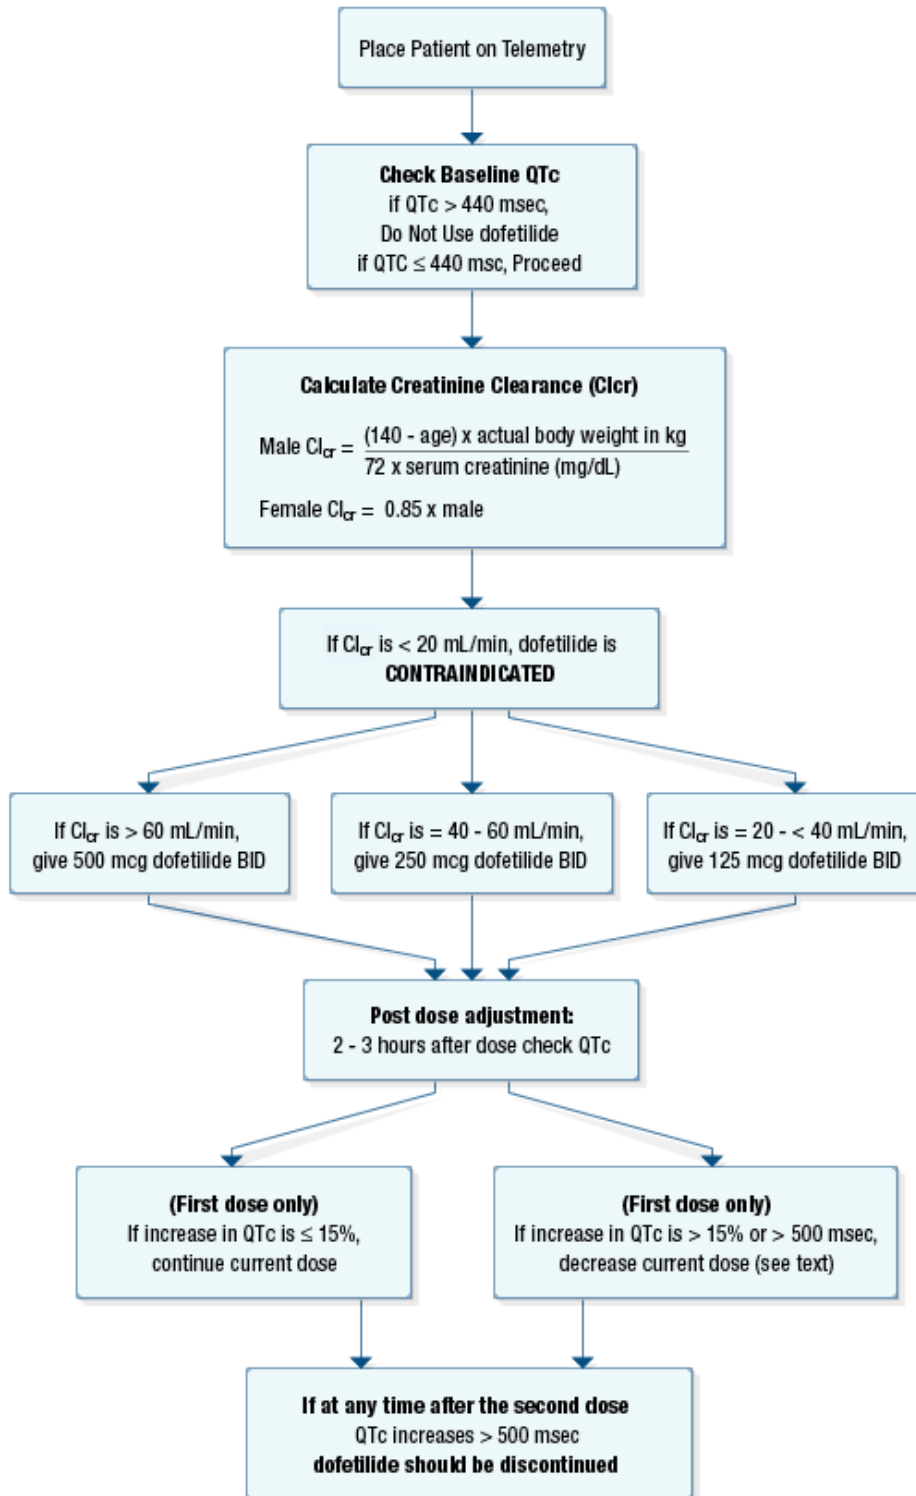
Place Patient on Telemetry

Check Baseline QTc
if QTc > 440 msec,
Do Not Use dofetilide
if QTC ≤ 440 msc, Proceed

Calculate Creatinine Clearance (Clcr)

Male $Cl_{cr} = \frac{(140 - age) \times actual\ body\ weight\ in\ kg}{72 \times serum\ creatinine\ (mg/dL)}$

Female $Cl_{cr}$ = 0.85 x male

If $Cl_{cr}$ is < 20 mL/min, dofetilide is
CONTRAINDICATED

If $Cl_{cr}$ is > 60 mL/min,
give 500 mcg dofetilide BID

If $Cl_{cr}$ is = 40 - 60 mL/min,
give 250 mcg dofetilide BID

If $Cl_{cr}$ is = 20 - < 40 mL/min,
give 125 mcg dofetilide BID

Post dose adjustment:
2 - 3 hours after dose check QTc

(First dose only)
If increase in QTc is ≤ 15%,
continue current dose

(First dose only)
If increase in QTc is > 15% or > 500 msec,
decrease current dose (see text)

If at any time after the second dose
QTc increases > 500 msec
dofetilide should be discontinued